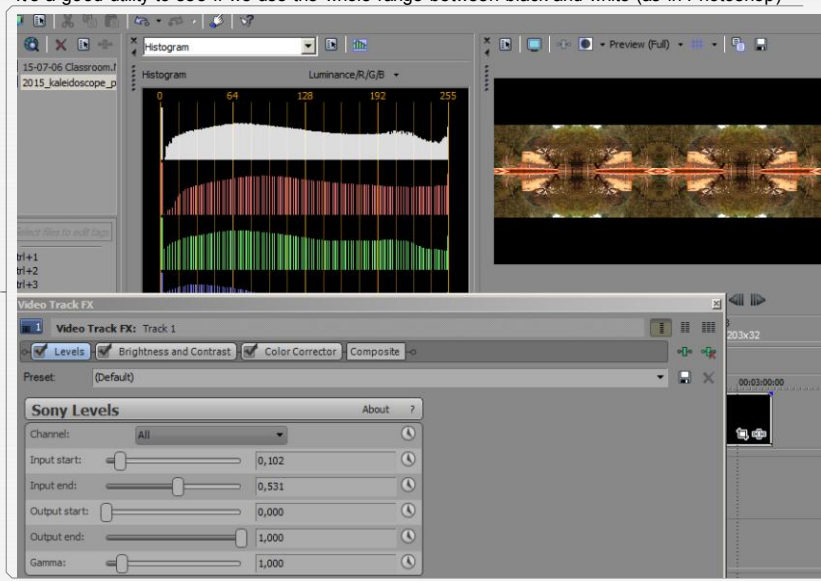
It's a good utility to see if we use the whole range between black and white (as in Photoshop)

Histogram

15-07-06 Classroom.
2015_kaleidoscope_p

Histogram Luminance/R/G/B

0 64 128 192 255

Preview (Full)

elect files to edit tags

trl+1
trl+2
trl+3

Video Track FX

Video Track FX: Track 1

Levels | Brightness and Contrast | Color Corrector | Composite

203x32

Preset: (Default)

00:03:00:00

Sony Levels About ?

| | |
|---|---|
| Channel: | All |
| Input start: | 0,102 |
| Input end: | 0,531 |
| Output start: | 0,000 |
| Output end: | 1,000 |
| Gamma: | 1,000 |